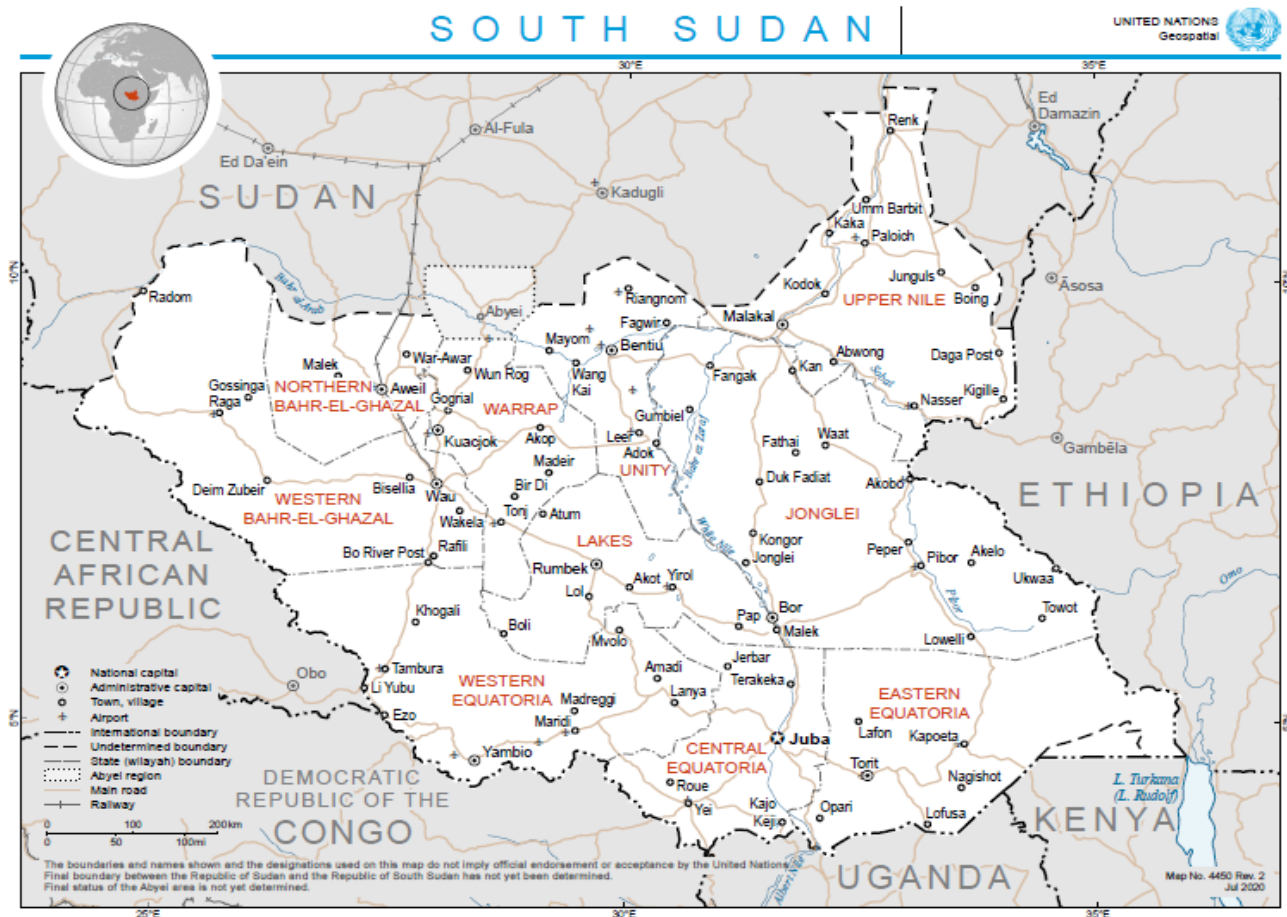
SOUTH SUDAN

UNITED NATIONS
Geospatial

30°E
35°E
10°N
5°N
25°E
30°E
35°E

SUDAN
Ed Da'ein
Al-Fula
Kadugli
Ed Damazin
Renk
Umm Barbit
Kaka
Paloich
Junguls
Kodok
Boing
UPPER NILE
Asosa
Radom
Riangnom
Abyei
Fagwir
Malakal
Mayom
Bentiu
Malek
War-Awar
Wun Rog
Wang Kai
Fangak
Kan
Abwong
Daga Post
Gossinga
Raga
NORTHERN BAHR-EL-GHAZAL
Aweil
Gogrial
WARRAP
Gumbiel
Nasser
Kigille
Kuacjok
Akop
Leer
Adok
Fathai
Waat
Gambēla
Madeir
UNITY
Duk Fadiat
Akobo
Deim Zubeir
Bisellia
Bir Di
WESTERN BAHR-EL-GHAZAL
Wau
Tonj
Atum
JONGLEI
ETHIOPIA
Wakela
Kongor
Jonglei
CENTRAL AFRICAN REPUBLIC
Bo River Post
Rafili
LAKES
Peper
Pibor
Akelo
Ukwaa
Rumbek
Akot
Yirol
Lol
Towot
Khogali
Pap
Bor
Boli
Malek
Lowelli
Mvolo
Tambura
Obo
Amadi
Jerbar
Li Yubu
WESTERN EQUATORIA
Lanya
Terakeka
EASTERN EQUATORIA
Madreggi
Ezo
Maridi
Lafon
Juba
Kapoeta
Yambio
CENTRAL EQUATORIA
Torit
DEMOCRATIC REPUBLIC OF THE CONGO
Roue
Nagishot
Yei
Kajo
Keji
Opari
Lofusa
KENYA
UGANDA
L. Turkana (L. Rudolf)
Bahr el Arab
Bahr el Zaraf
White Nile
Sobat
Pibor
Omo
Albert Nile

National capital
Administrative capital
Town, village
Airport
International boundary
Undetermined boundary
State (wilayah) boundary
Abyei region
Main road
Railway

0 50 100 200km
0 50 100mi

The boundaries and names shown and the designations used on this map do not imply official endorsement or acceptance by the United Nations.
Final boundary between the Republic of Sudan and the Republic of South Sudan has not yet been determined.
Final status of the Abyei area is not yet determined.

Map No. 4450 Rev. 2
Jul 2020